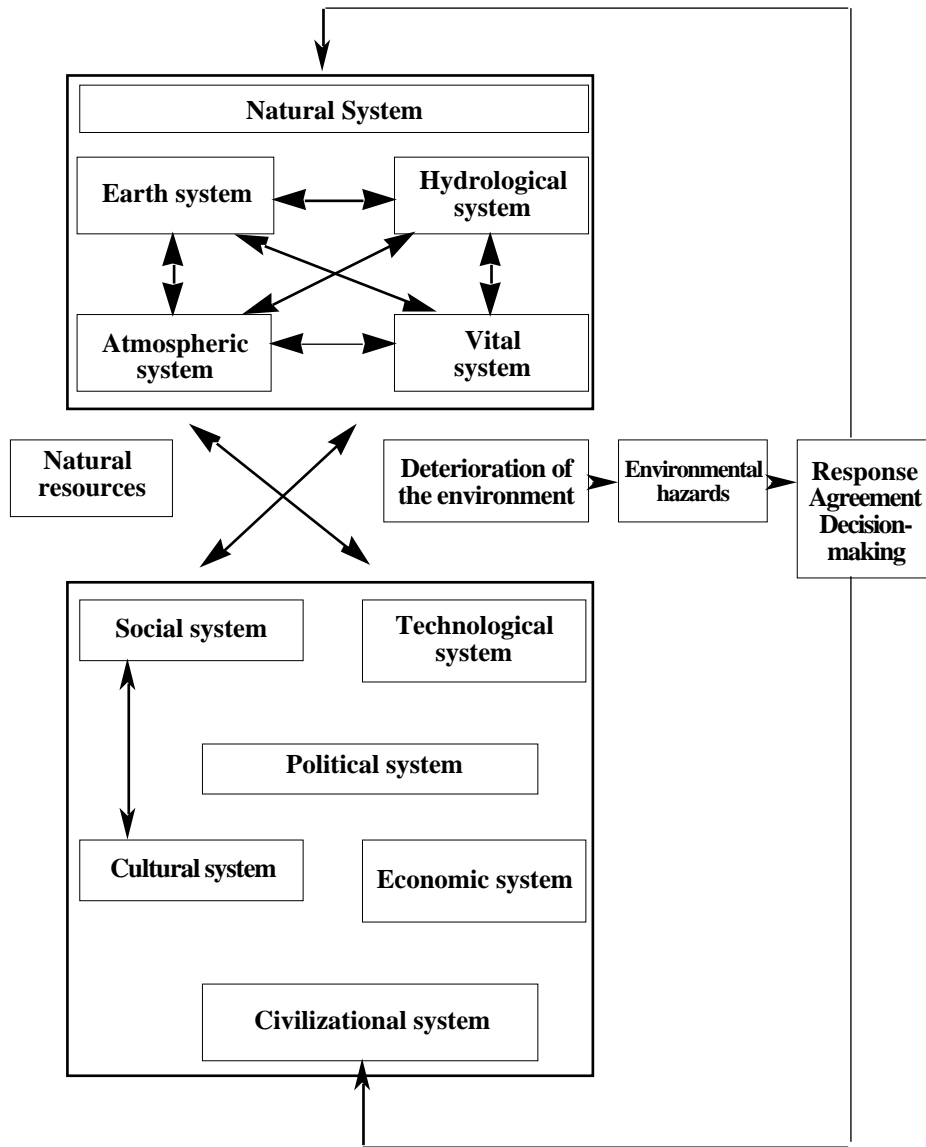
Natural System

Earth system

Hydrological system

Atmospheric system

Vital system

Natural resources

Deterioration of the environment

Environmental hazards

Response Agreement Decisionmaking

Social system

Technological system

Political system

Cultural system

Economic system

Civilizational system